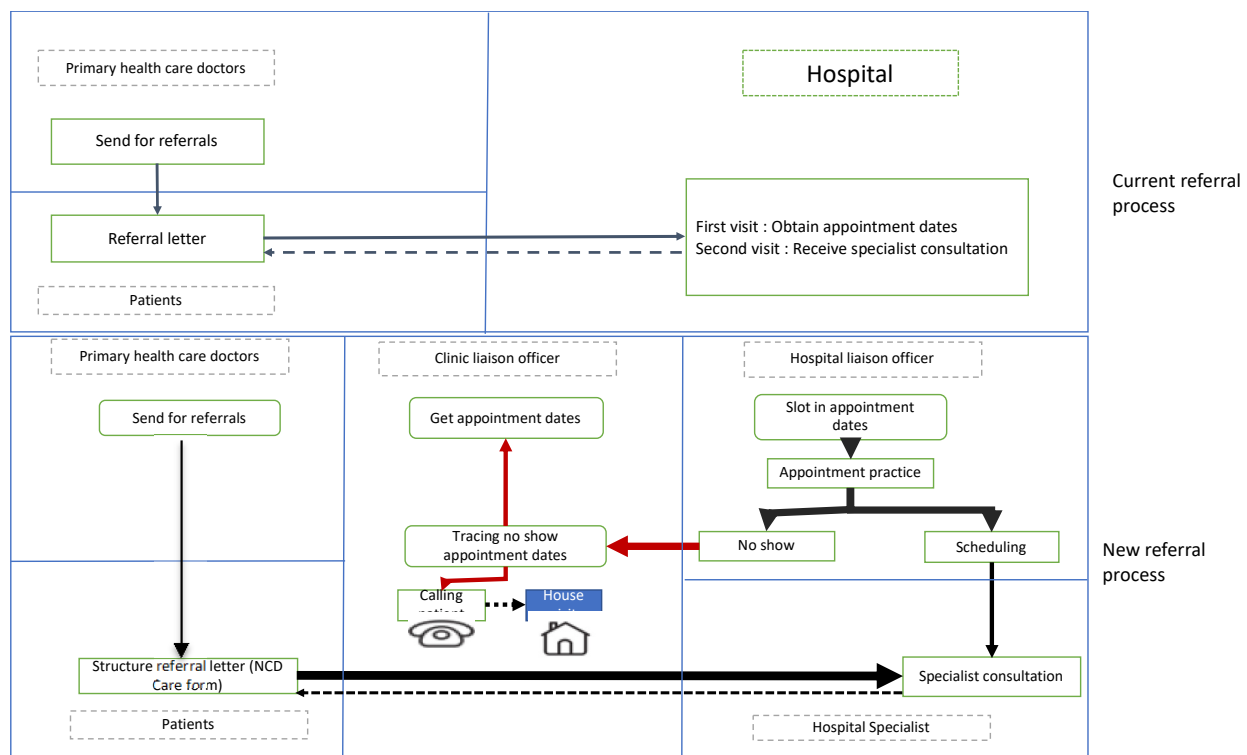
Primary health care doctors

Send for referrals

Referral letter

Patients

Hospital

First visit : Obtain appointment dates
Second visit : Receive specialist consultation

Current referral process

Primary health care doctors

Send for referrals

Structure referral letter (NCD Care form)

Patients

Clinic liaison officer

Get appointment dates

Tracing no show appointment dates

Calling patient

House visit

Hospital liaison officer

Slot in appointment dates

Appointment practice

No show

Scheduling

Specialist consultation

Hospital Specialist

New referral process